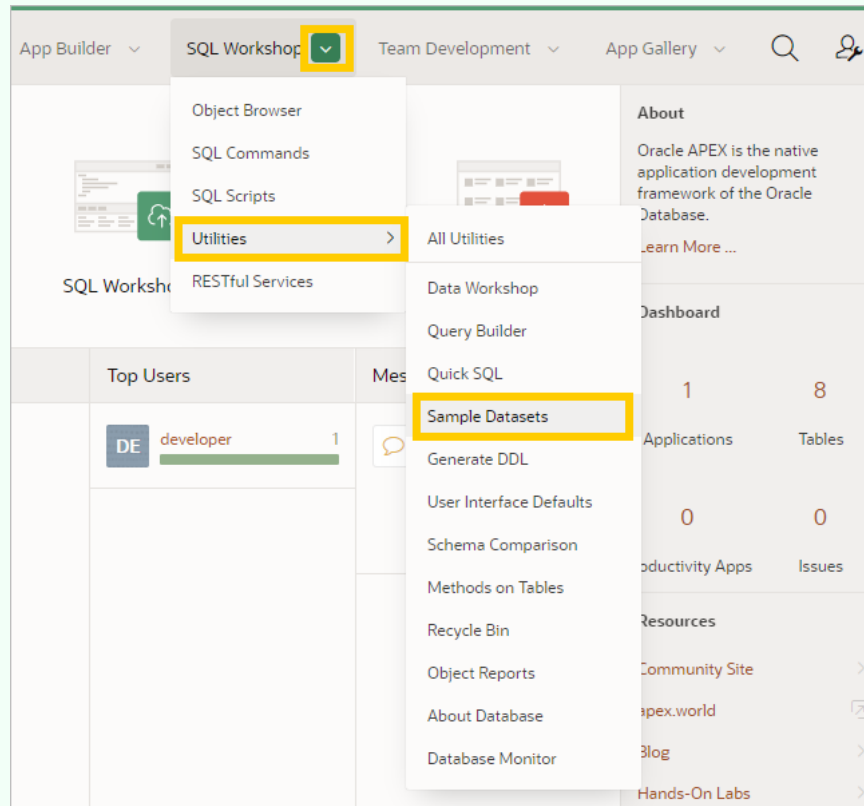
App Builder SQL Workshop Team Development App Gallery

Object Browser
SQL Commands
SQL Scripts
Utilities
RESTful Services

SQL Worksho

All Utilities
Data Workshop
Query Builder
Quick SQL
Sample Datasets
Generate DDL
User Interface Defaults
Schema Comparison
Methods on Tables
Recycle Bin
Object Reports
About Database
Database Monitor

Top Users
DE developer 1

Mes

About
Oracle APEX is the native application development framework of the Oracle Database.
Learn More ...

Dashboard
1 Applications
8 Tables
0 oductivity Apps
0 Issues

Resources
Community Site
apex.world
Blog
Hands-On Labs